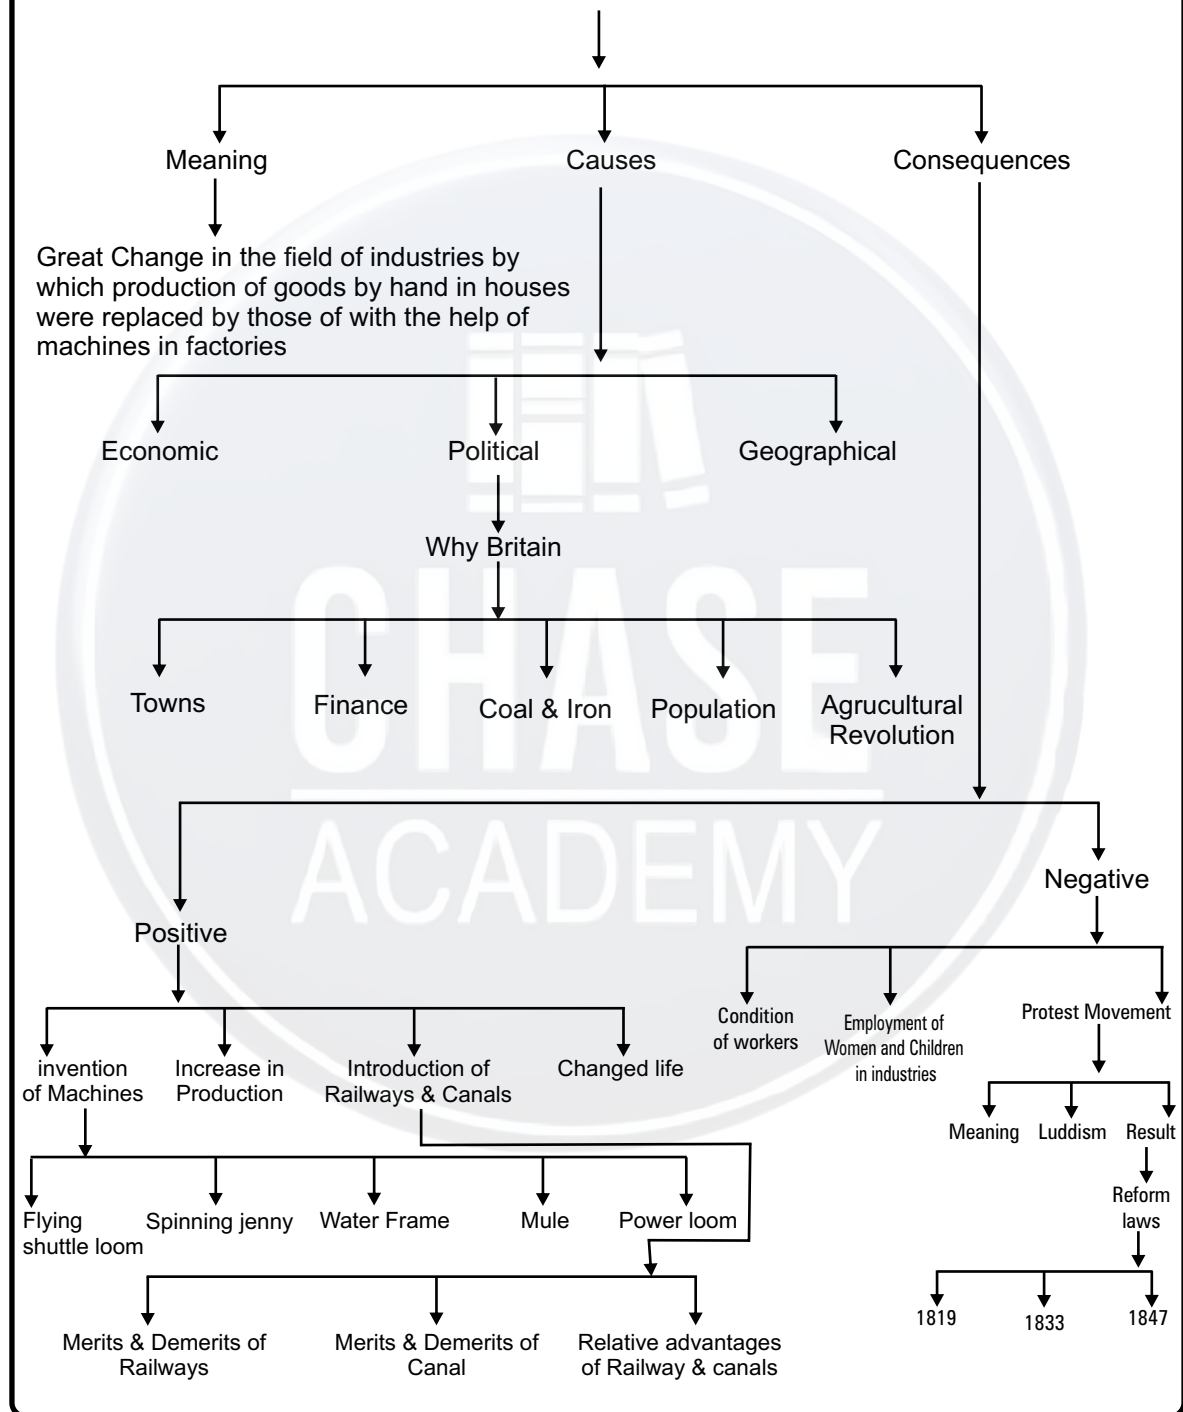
Meaning

Causes

Consequences

Great Change in the field of industries by which production of goods by hand in houses were replaced by those of with the help of machines in factories

Economic

Political

Geographical

Why Britain

Towns

Finance

Coal & Iron

Population

Agrucultural Revolution

Positive

Negative

Condition of workers

Employment of Women and Children in industries

Protest Movement

Meaning

Luddism

Result

Reform laws

1819

1833

1847

invention of Machines

Increase in Production

Introduction of Railways & Canals

Changed life

Flying shuttle loom

Spinning jenny

Water Frame

Mule

Power loom

Merits & Demerits of Railways

Merits & Demerits of Canal

Relative advantages of Railway & canals

CHASE ACADEMY